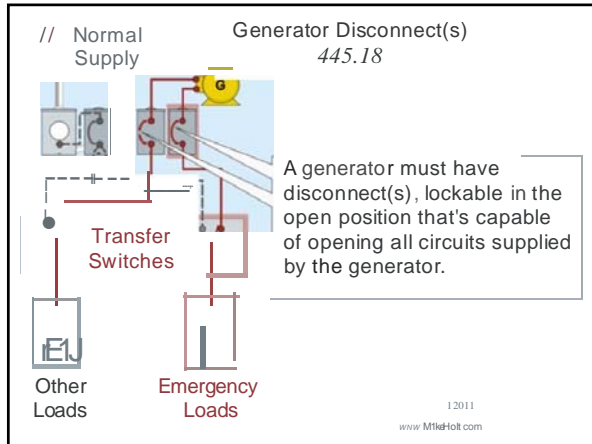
// Normal Supply

Generator Disconnect(s)
445.18

G

A generator must have disconnect(s), lockable in the open position that's capable of opening all circuits supplied by the generator.

Transfer Switches

Other Loads

Emergency Loads

12011
www M1keHolt.com